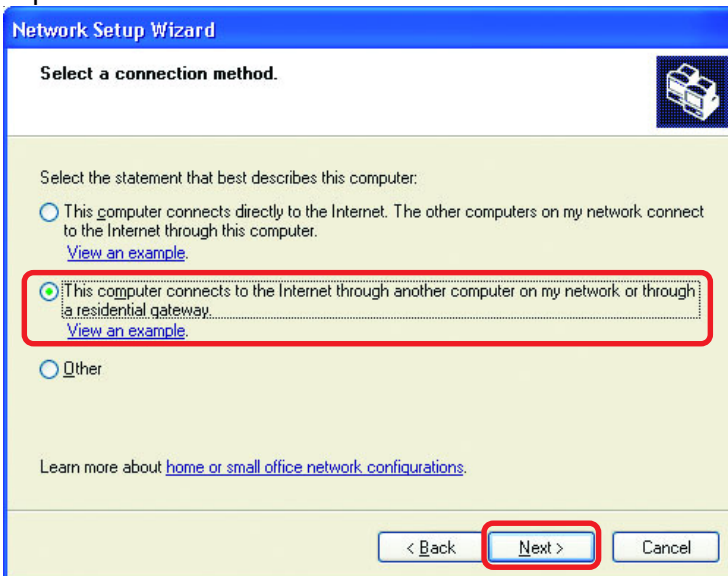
Network Setup Wizard

Select a connection method.

Select the statement that best describes this computer:

This computer connects directly to the Internet. The other computers on my network connect to the Internet through this computer.
View an example.

This computer connects to the Internet through another computer on my network or through a residential gateway.
View an example.

Other

Learn more about home or small office network configurations.

< Back
Next >
Cancel